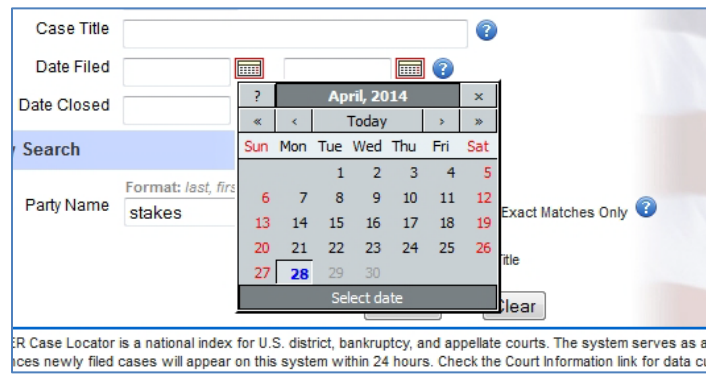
Case Title
Date Filed
Date Closed
Search
Party Name
Format: last, firs
stakes

| ? | April, 2014 | | | | | × |
|---|---|---|---|---|---|---|
| « | ‹ | Today | | | › | » |
| Sun | Mon | Tue | Wed | Thu | Fri | Sat |
| | | 1 | 2 | 3 | 4 | 5 |
| 6 | 7 | 8 | 9 | 10 | 11 | 12 |
| 13 | 14 | 15 | 16 | 17 | 18 | 19 |
| 20 | 21 | 22 | 23 | 24 | 25 | 26 |
| 27 | 28 | 29 | 30 | | | |

Select date

Exact Matches Only
Title
Clear

ER Case Locator is a national index for U.S. district, bankruptcy, and appellate courts. The system serves as a
nces newly filed cases will appear on this system within 24 hours. Check the Court Information link for data c